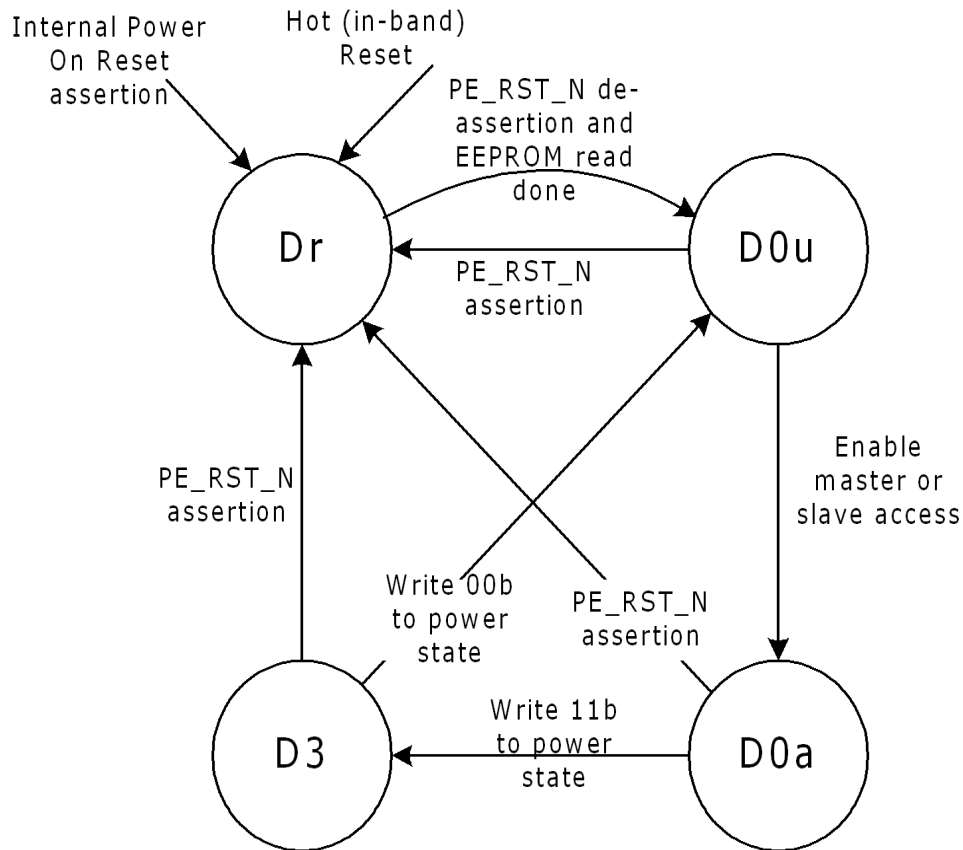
Internal Power On Reset assertion

Hot (in-band) Reset

PE_RST_N de-assertion and EEPROM read done

Dr

D0u

PE_RST_N assertion

Enable master or slave access

PE_RST_N assertion

Write 00b to power state

PE_RST_N assertion

D3

Write 11b to power state

D0a